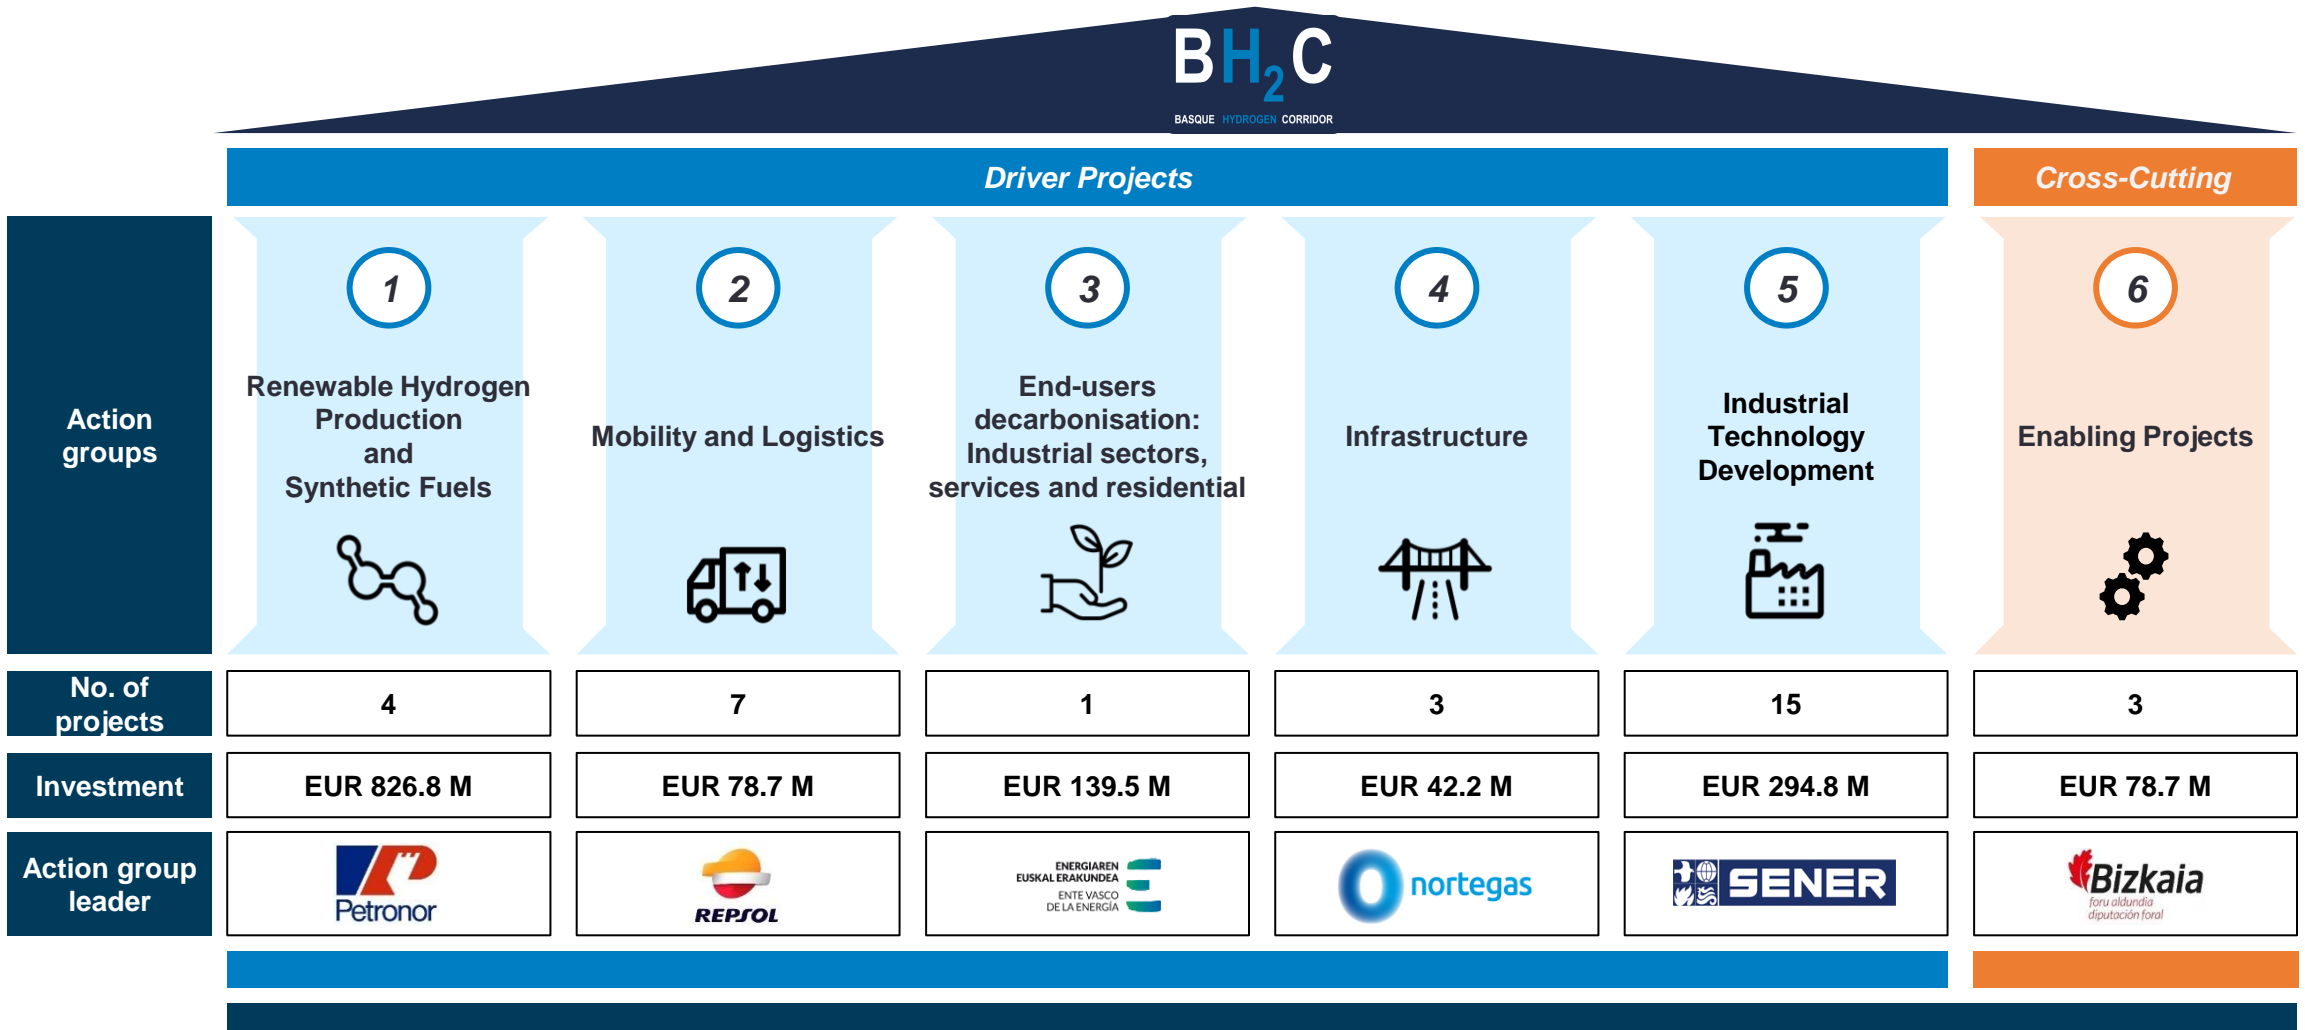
$BH_2C$
BASQUE HYDROGEN CORRIDOR

Driver Projects

Cross-Cutting

Action groups

1
Renewable Hydrogen Production and Synthetic Fuels

2
Mobility and Logistics

3
End-users decarbonisation: Industrial sectors, services and residential

4
Infrastructure

5
Industrial Technology Development

6
Enabling Projects

| No. of projects | 4 | 7 | 1 | 3 | 15 | 3 |
|---|---|---|---|---|---|---|
| Investment | EUR 826.8 M | EUR 78.7 M | EUR 139.5 M | EUR 42.2 M | EUR 294.8 M | EUR 78.7 M |
| Action group leader | Petronor | REPSOL | ENERGIAREN EUSKAL ERAKUNDEA ENTE VASCO DE LA ENERGÍA | nortegas | SENER | Bizkaia foru aldundia diputación foral |